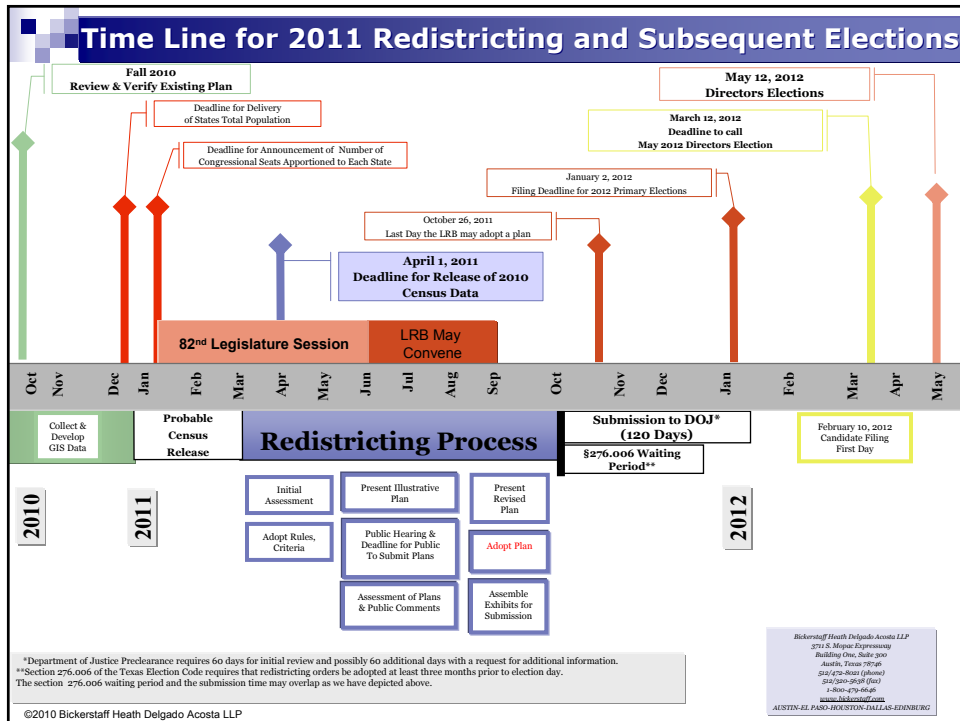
Time Line for 2011 Redistricting and Subsequent Elections

Fall 2010
Review & Verify Existing Plan

Deadline for Delivery of States Total Population

Deadline for Announcement of Number of Congressional Seats Apportioned to Each State

May 12, 2012
Directors Elections

March 12, 2012
Deadline to call May 2012 Directors Election

January 2, 2012
Filing Deadline for 2012 Primary Elections

October 26, 2011
Last Day the LRB may adopt a plan

April 1, 2011
Deadline for Release of 2010 Census Data

82nd Legislature Session

LRB May Convene

Oct Nov Dec Jan Feb Mar Apr May Jun Jul Aug Sep Oct Nov Dec Jan Feb Mar Apr May

Collect & Develop GIS Data

Probable Census Release

Redistricting Process

Submission to DOJ* (120 Days)

§276.006 Waiting Period**

February 10, 2012
Candidate Filing First Day

2010

2011

2012

Initial Assessment

Adopt Rules, Criteria

Present Illustrative Plan

Public Hearing & Deadline for Public To Submit Plans

Assessment of Plans & Public Comments

Present Revised Plan

Adopt Plan

Assemble Exhibits for Submission

*Department of Justice Preclearance requires 60 days for initial review and possibly 60 additional days with a request for additional information.
**Section 276.006 of the Texas Election Code requires that redistricting orders be adopted at least three months prior to election day.
The section 276.006 waiting period and the submission time may overlap as we have depicted above.

Bickerstaff Heath Delgado Acosta LLP
3711 S. Mopac Expressway
Building One, Suite 300
Austin, Texas 78746
512/472-8021 (phone)
512/320-5638 (fax)
1-800-479-6646
www.bickerstaff.com
AUSTIN-EL PASO-HOUSTON-DALLAS-EDINBURG

©2010 Bickerstaff Heath Delgado Acosta LLP